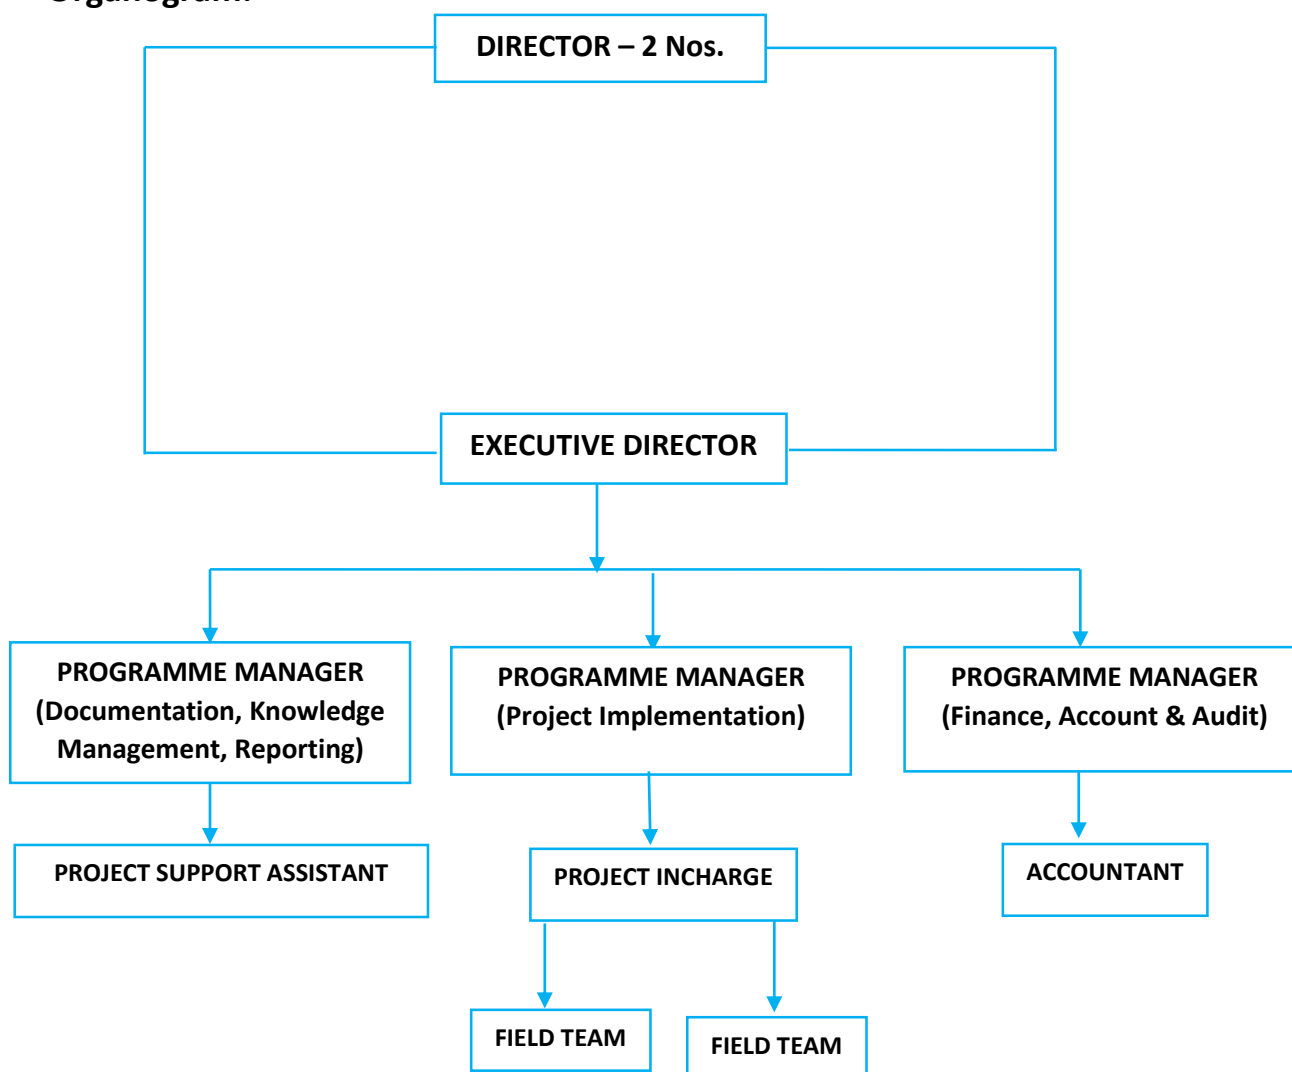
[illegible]

DIRECTOR – 2 Nos.

EXECUTIVE DIRECTOR

PROGRAMME MANAGER (Documentation, Knowledge Management, Reporting)

PROGRAMME MANAGER (Project Implementation)

PROGRAMME MANAGER (Finance, Account & Audit)

PROJECT SUPPORT ASSISTANT

PROJECT INCHARGE

ACCOUNTANT

FIELD TEAM

FIELD TEAM